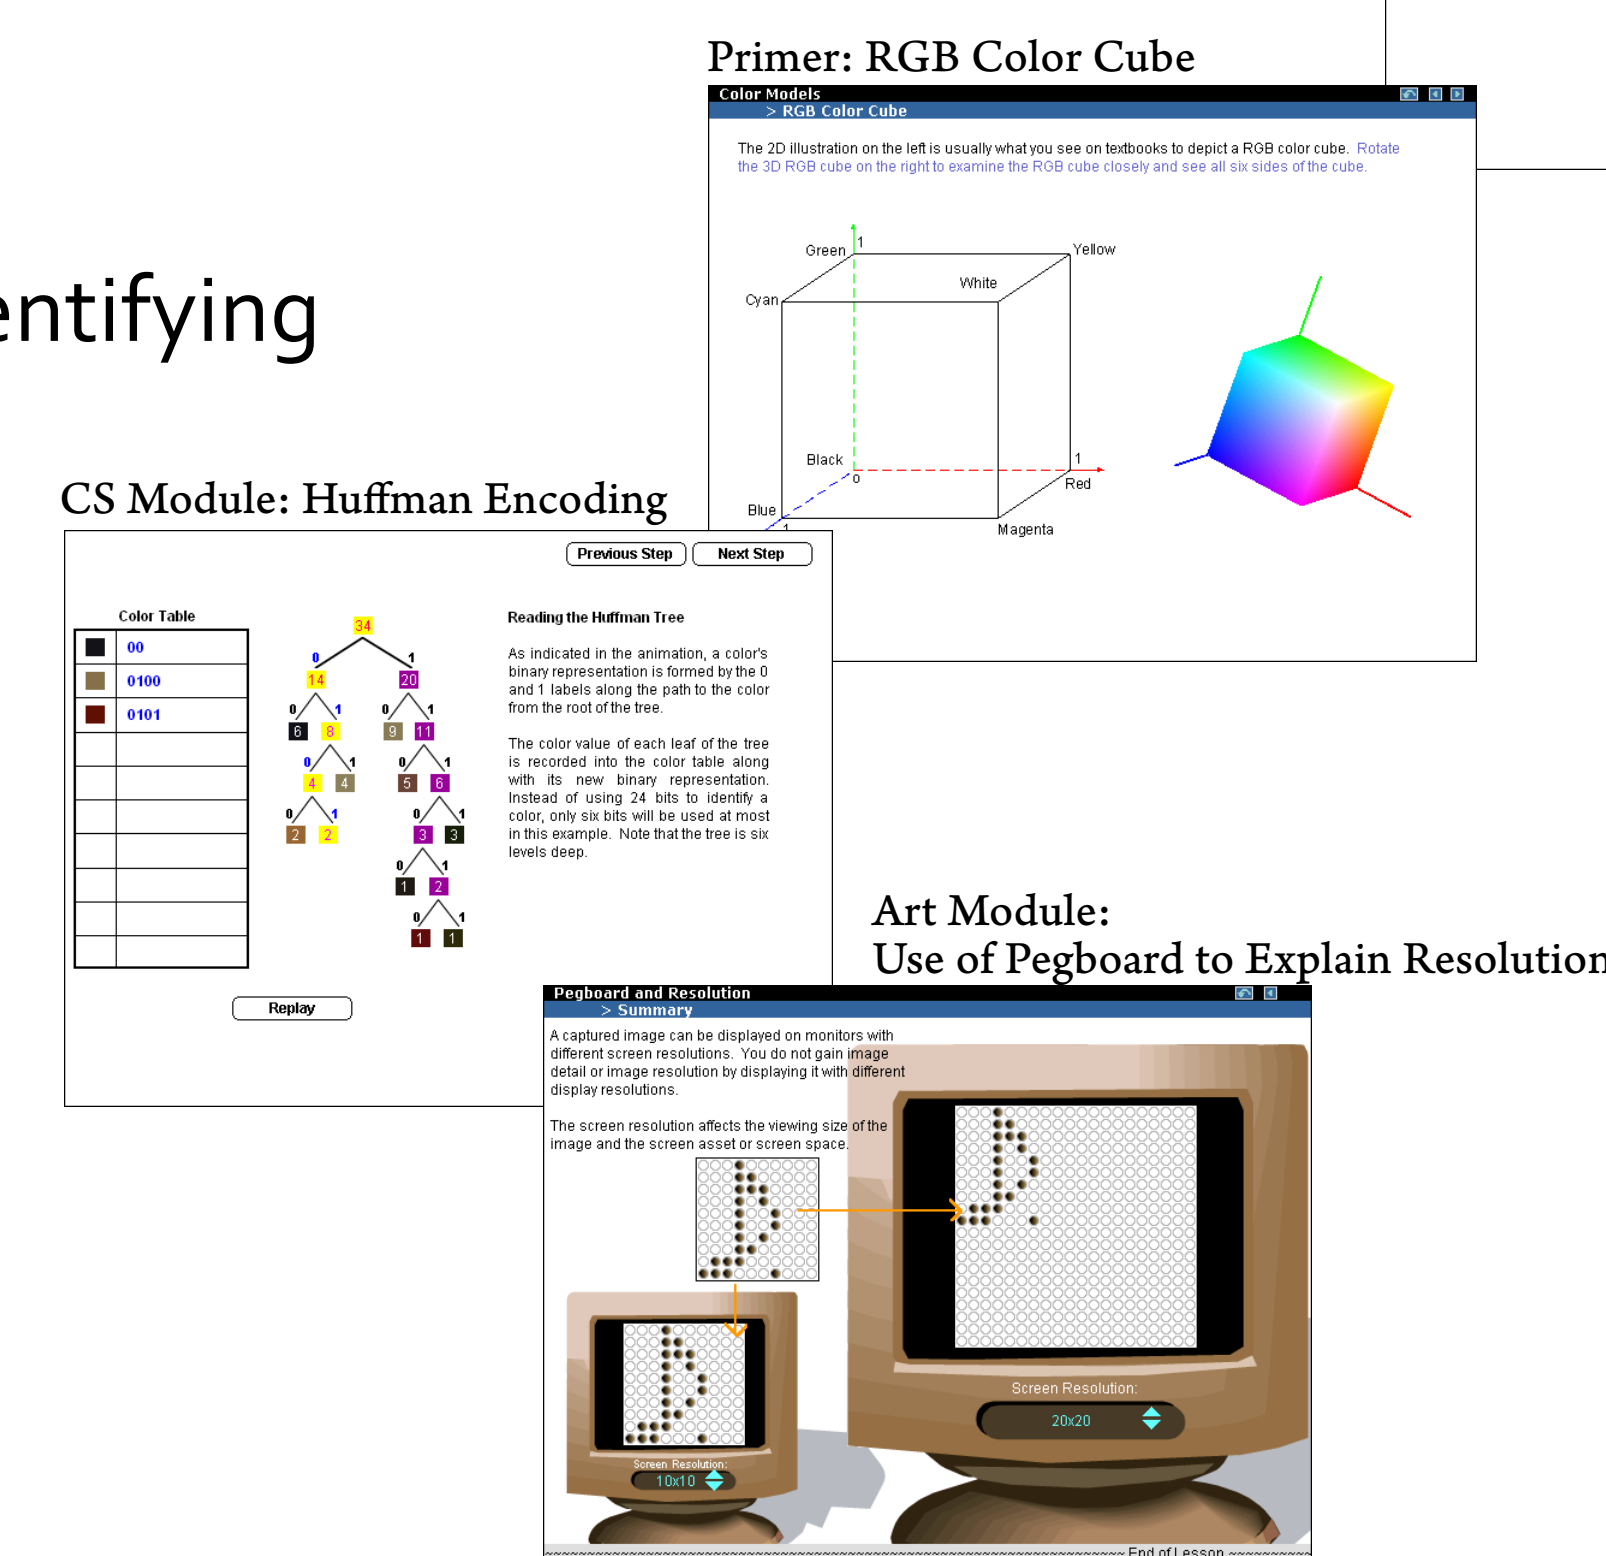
Primer: RGB Color Cube

Color Models
> RGB Color Cube

The 2D illustration on the left is usually what you see on textbooks to depict a RGB color cube. Rotate the 3D RGB cube on the right to examine the RGB cube closely and see all six sides of the cube.

Green 1 Yellow
White
Cyan
Black
1
0
Red
Blue
1
Magenta

entifying

CS Module: Huffman Encoding

Previous Step Next Step

Color Table

| | |
|---|---|
| | 00 |
| | 0100 |
| | 0101 |
| | |
| | |
| | |
| | |
| | |
| | |
| | |

34
0 1
14 20
0 1 0 1
6 8 9 11
0 1 0 1
4 4 5 6
0 1 0 1
2 2 3 3
0 1
1 2
0 1
1 1

Reading the Huffman Tree

As indicated in the animation, a color's binary representation is formed by the 0 and 1 labels along the path to the color from the root of the tree.

The color value of each leaf of the tree is recorded into the color table along with its new binary representation. Instead of using 24 bits to identify a color, only six bits will be used at most in this example. Note that the tree is six levels deep.

Replay

Art Module:
Use of Pegboard to Explain Resolution

Pegboard and Resolution
> Summary

A captured image can be displayed on monitors with different screen resolutions. You do not gain image detail or image resolution by displaying it with different display resolutions.

The screen resolution affects the viewing size of the image and the screen asset or screen space.

Screen Resolution:
20x20

Screen Resolution:
10x10

End of Lesson